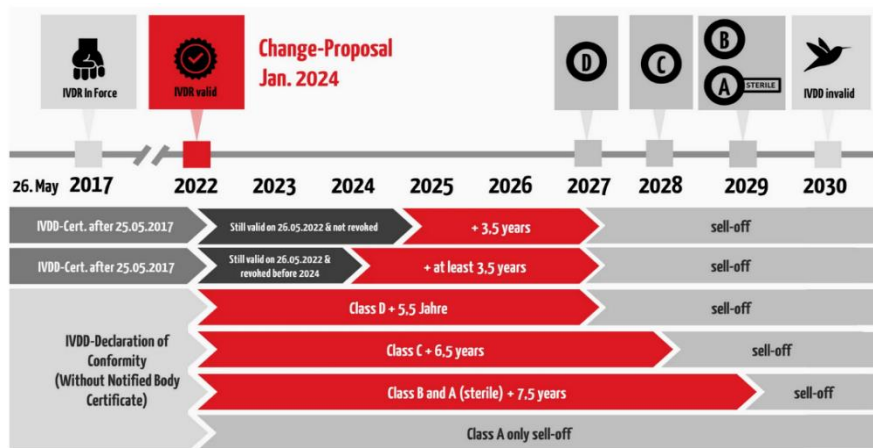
IVDR In Force

IVDR valid

Change-Proposal
Jan. 2024

D

C

B

A STERILE

IVDD invalid

26. May 2017 2022 2023 2024 2025 2026 2027 2028 2029 2030

IVDD-Cert. after 25.05.2017 Still valid on 26.05.2022 & not revoked + 3,5 years sell-off

IVDD-Cert. after 25.05.2017 Still valid on 26.05.2022 & revoked before 2024 + at least 3,5 years sell-off

IVDD-Declaration of Conformity (Without Notified Body Certificate)

Class D + 5,5 Jahre sell-off

Class C + 6,5 years sell-off

Class B and A (sterile) + 7,5 years sell-off

Class A only sell-off